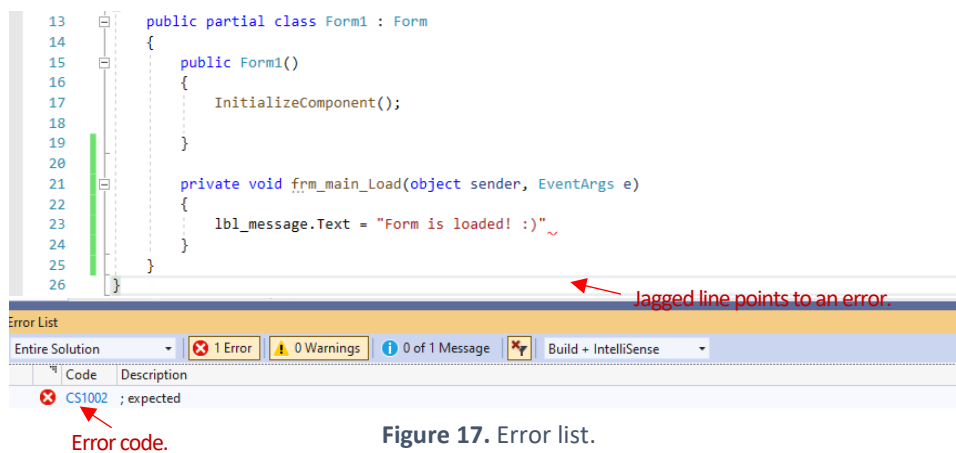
13 public partial class Form1 : Form
14 {
15 public Form1()
16 {
17 InitializeComponent();
18
19 }
20
21 private void frm_main_Load(object sender, EventArgs e)
22 {
23 lbl_message.Text = "Form is loaded! :)"
24 }
25 }
26 }

Jagged line points to an error.

Error List

Entire Solution | 1 Error | 0 Warnings | 0 of 1 Message | Build + IntelliSense

| Code | Description |
|---|---|
| CS1002 | ; expected |

Error code.

**Figure 17.** Error list.